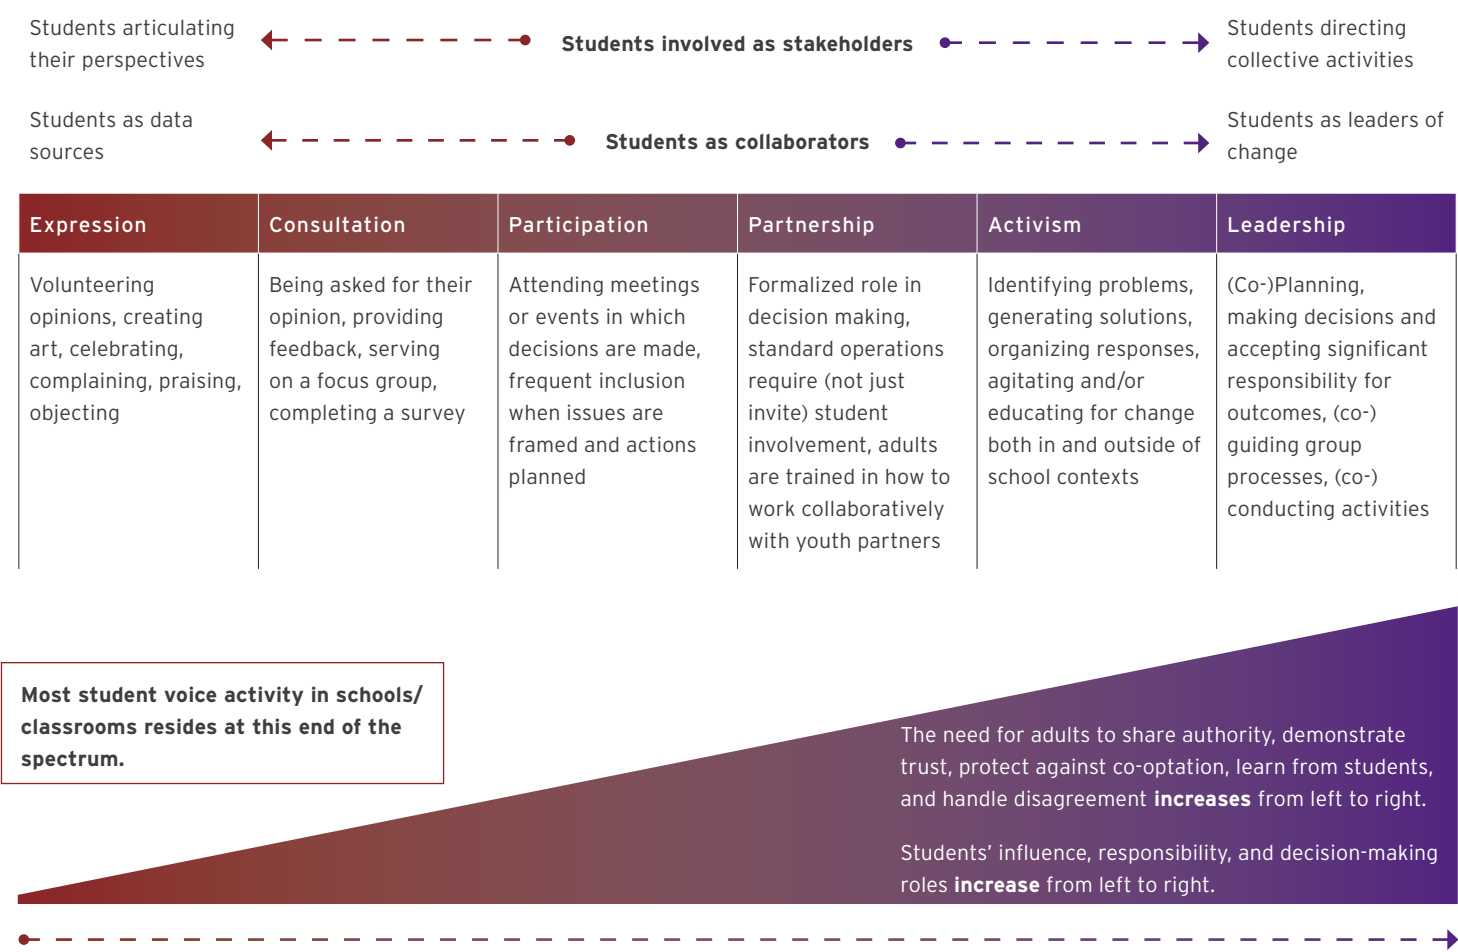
Students articulating their perspectives

Students involved as stakeholders

Students directing collective activities

Students as data sources

Students as collaborators

Students as leaders of change

| Expression | Consultation | Participation | Partnership | Activism | Leadership |
|---|---|---|---|---|---|
| Volunteering opinions, creating art, celebrating, complaining, praising, objecting | Being asked for their opinion, providing feedback, serving on a focus group, completing a survey | Attending meetings or events in which decisions are made, frequent inclusion when issues are framed and actions planned | Formalized role in decision making, standard operations require (not just invite) student involvement, adults are trained in how to work collaboratively with youth partners | Identifying problems, generating solutions, organizing responses, agitating and/or educating for change both in and outside of school contexts | (Co-)Planning, making decisions and accepting significant responsibility for outcomes, (co-) guiding group processes, (co-) conducting activities |

**Most student voice activity in schools/ classrooms resides at this end of the spectrum.**

The need for adults to share authority, demonstrate trust, protect against co-optation, learn from students, and handle disagreement **increases** from left to right.

Students' influence, responsibility, and decision-making roles **increase** from left to right.